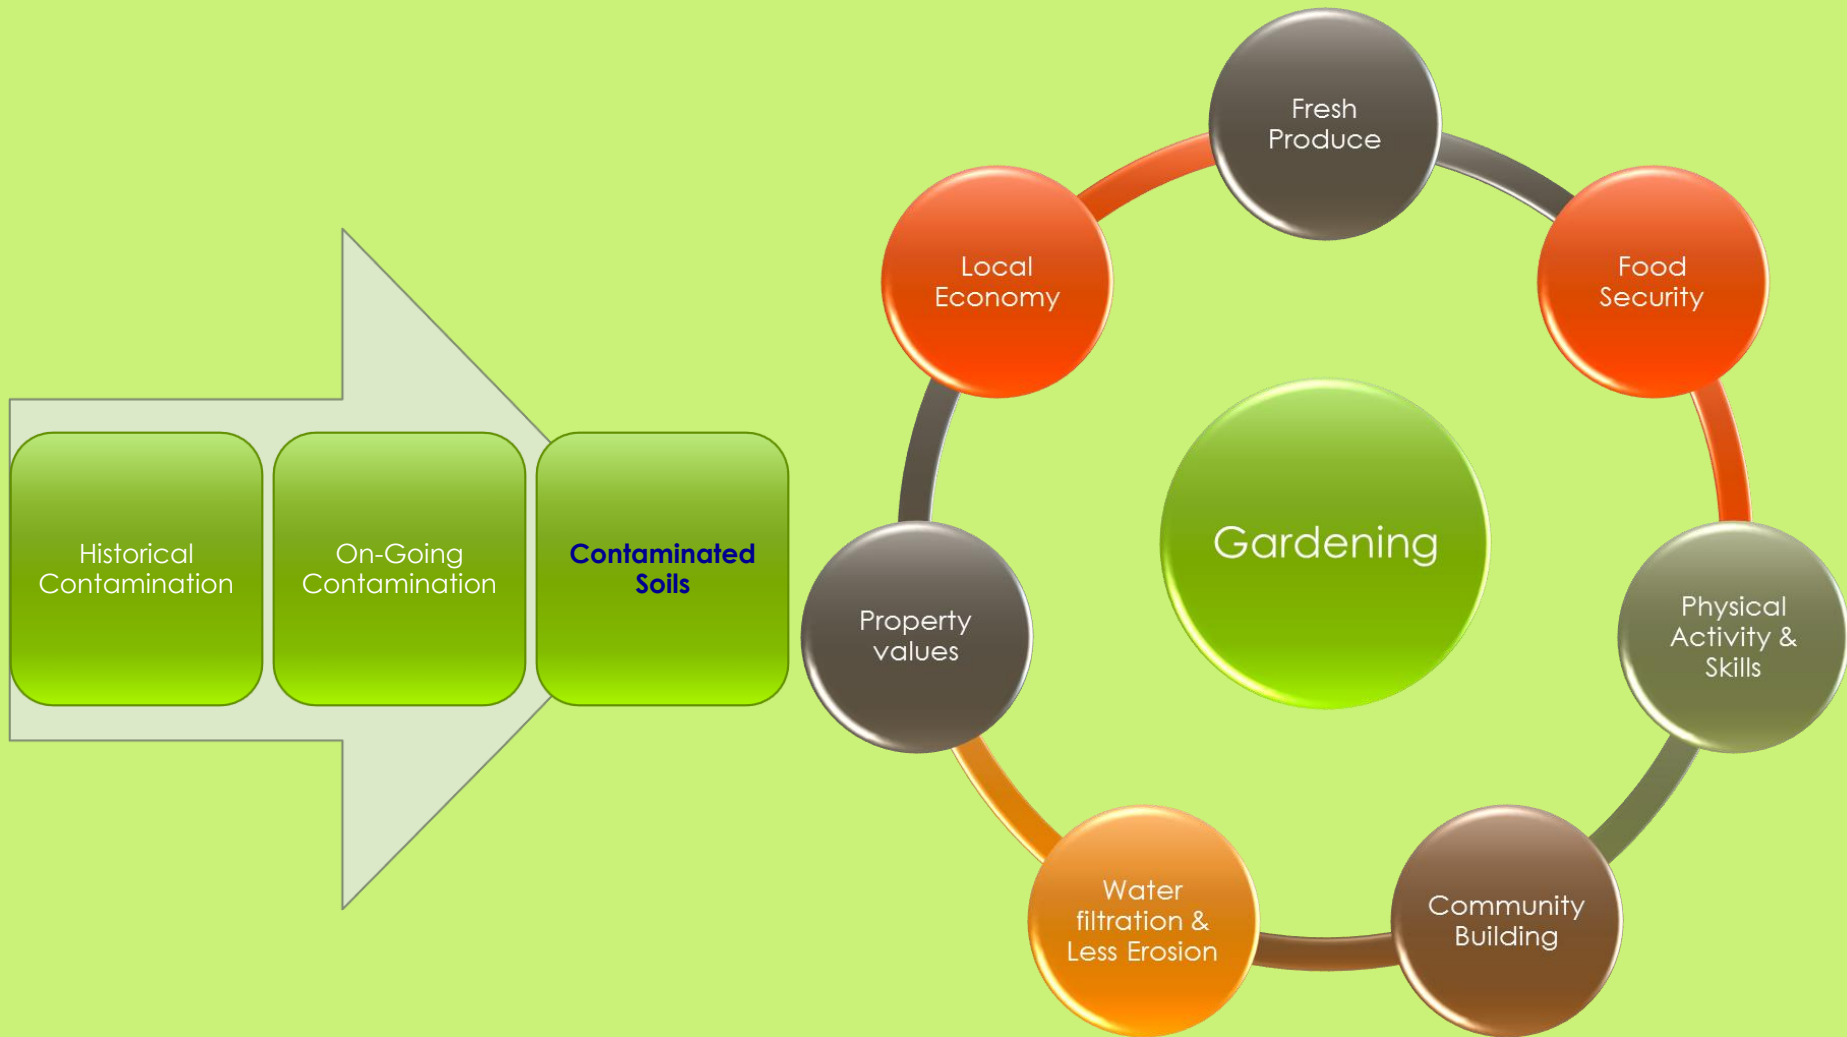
Historical Contamination

On-Going Contamination

Contaminated Soils

Gardening

Fresh Produce

Food Security

Physical Activity & Skills

Community Building

Water filtration & Less Erosion

Property values

Local Economy